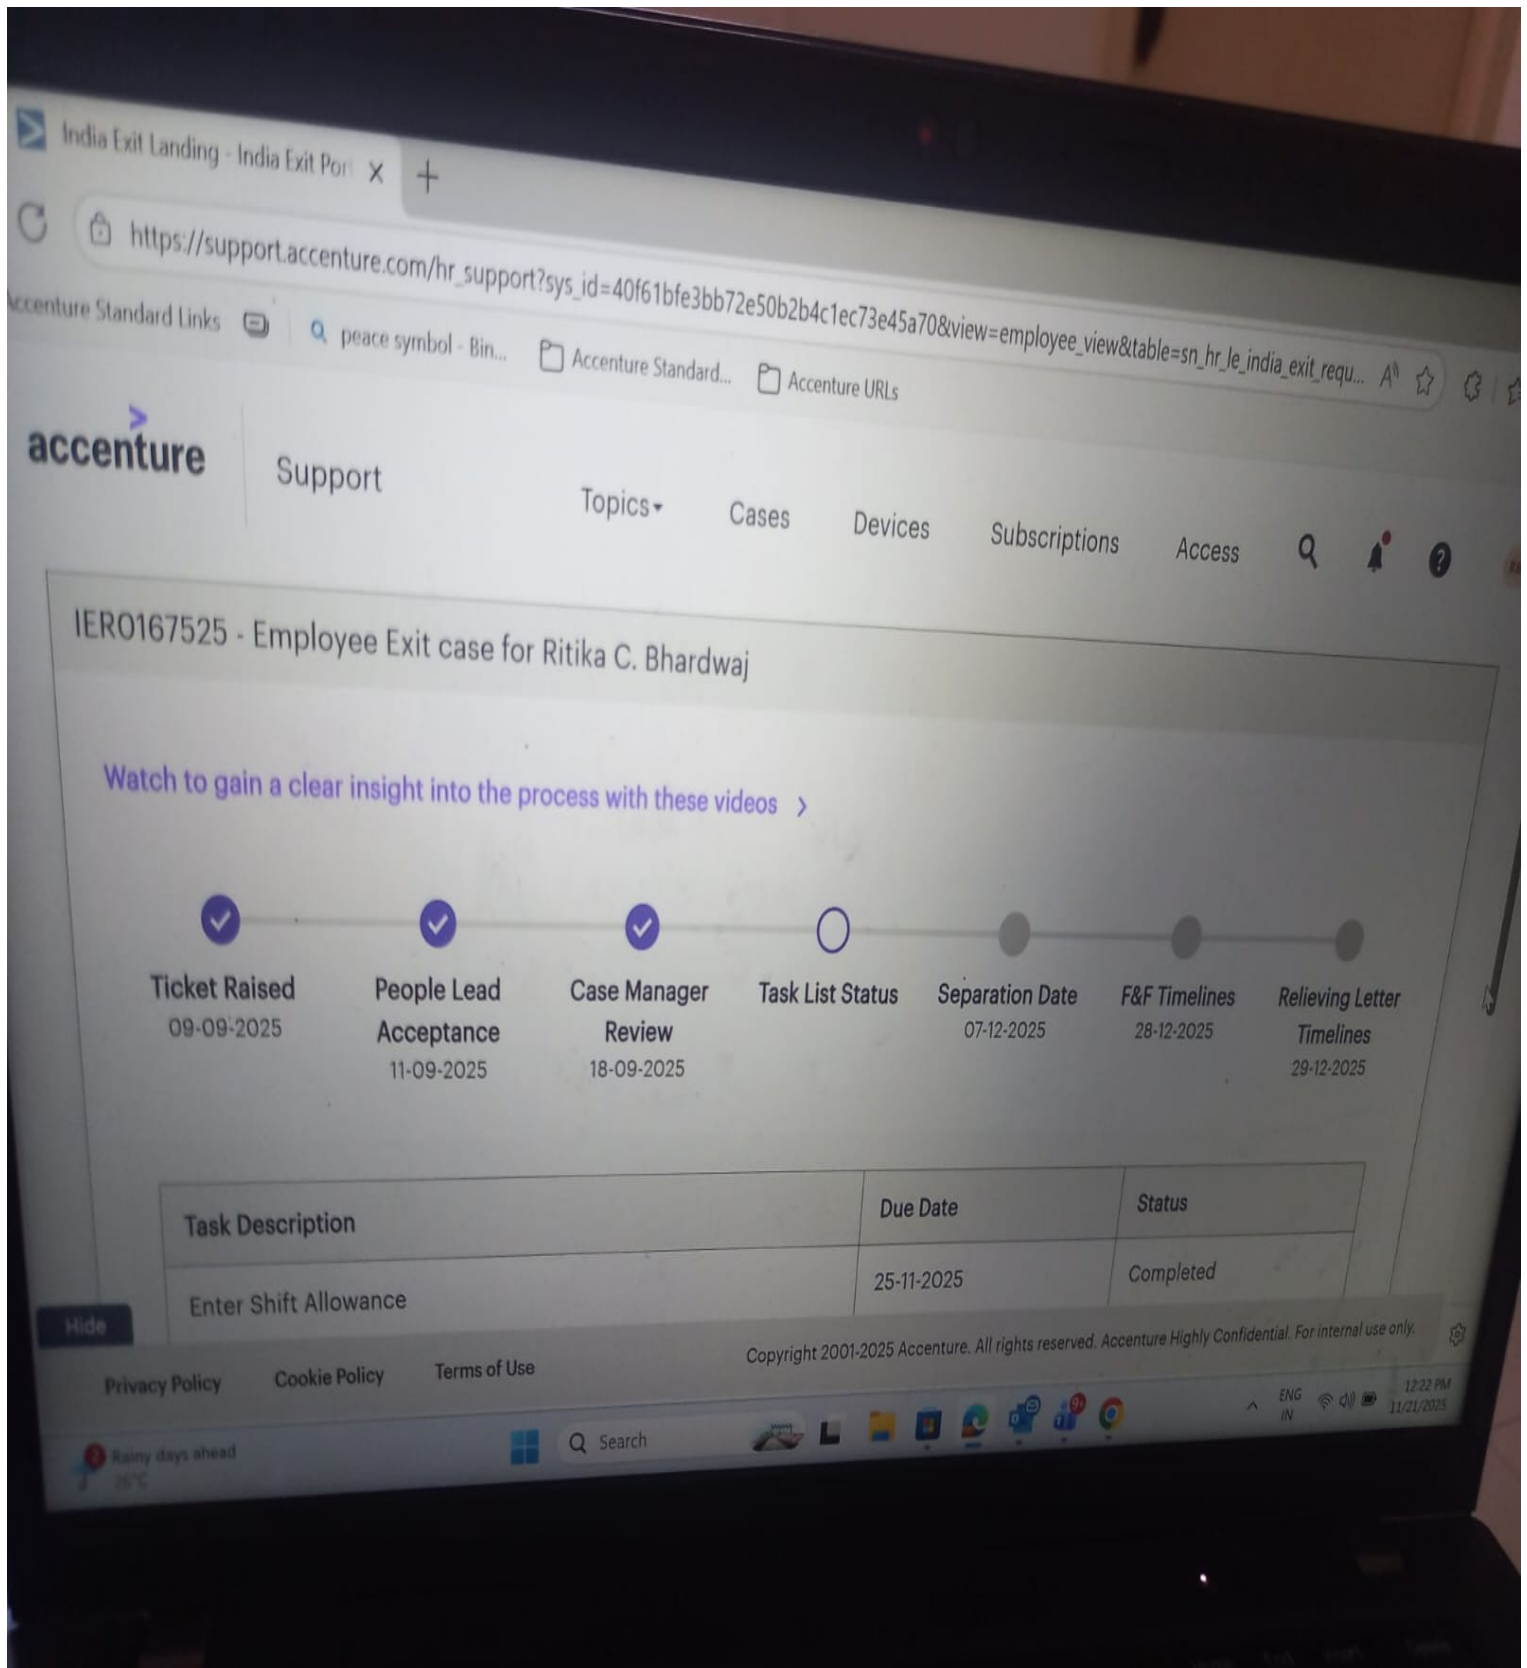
India Exit Landing - India Exit Por X +

https://support.accenture.com/hr_support?sys_id=40f61bfe3bb72e50b2b4c1ec73e45a70&view=employee_view&table=sn_hr_le_india_exit_requ...

ccenture Standard Links | peace symbol - Bin... | Accenture Standard... | Accenture URLs

accenture Support

Topics Cases Devices Subscriptions Access

IER0167525 - Employee Exit case for Ritika C. Bhardwaj

Watch to gain a clear insight into the process with these videos >

Ticket Raised
09-09-2025

People Lead Acceptance
11-09-2025

Case Manager Review
18-09-2025

Task List Status

Separation Date
07-12-2025

F&F Timelines
28-12-2025

Relieving Letter Timelines
29-12-2025

| Task Description | Due Date | Status |
|---|---|---|
| Enter Shift Allowance | 25-11-2025 | Completed |

Hide

Privacy Policy Cookie Policy Terms of Use

Copyright 2001-2025 Accenture. All rights reserved. Accenture Highly Confidential. For internal use only.

Rainy days ahead
26°C

Search

ENG IN
12:22 PM
11/21/2025